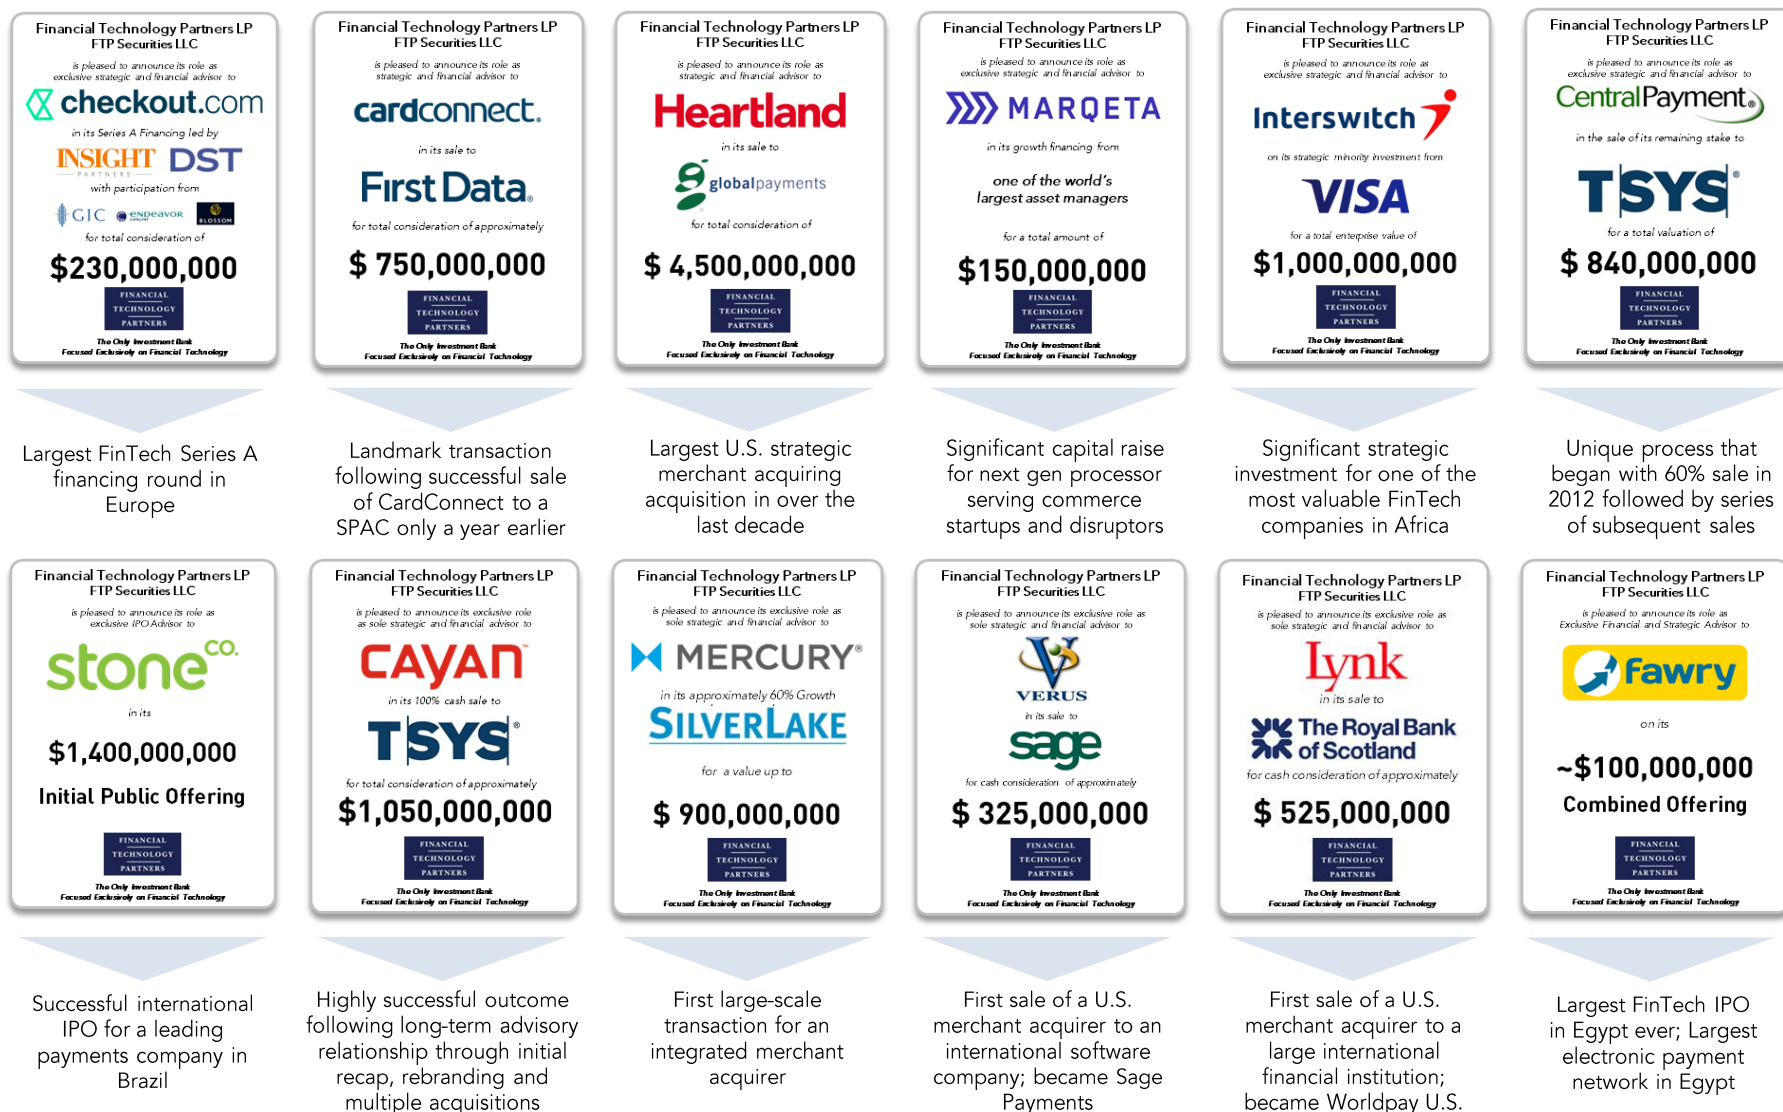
Financial Technology Partners LP
FTP Securities LLC
is pleased to announce its role as exclusive strategic and financial advisor to
checkout.com
in its Series A Financing led by
INSIGHT PARTNERS DST
with participation from
GIC ENDEAVOR BLOSSOM
for total consideration of
$230,000,000
FINANCIAL TECHNOLOGY PARTNERS
The Only Investment Bank Focused Exclusively on Financial Technology

Largest FinTech Series A financing round in Europe

Financial Technology Partners LP
FTP Securities LLC
is pleased to announce its role as strategic and financial advisor to
cardconnect.
in its sale to
First Data.
for total consideration of approximately
$ 750,000,000
FINANCIAL TECHNOLOGY PARTNERS
The Only Investment Bank Focused Exclusively on Financial Technology

Landmark transaction following successful sale of CardConnect to a SPAC only a year earlier

Financial Technology Partners LP
FTP Securities LLC
is pleased to announce its role as strategic and financial advisor to
Heartland
in its sale to
globalpayments
for total consideration of
$ 4,500,000,000
FINANCIAL TECHNOLOGY PARTNERS
The Only Investment Bank Focused Exclusively on Financial Technology

Largest U.S. strategic merchant acquiring acquisition in over the last decade

Financial Technology Partners LP
FTP Securities LLC
is pleased to announce its role as exclusive strategic and financial advisor to
MARQETA
in its growth financing from
one of the world's largest asset managers
for a total amount of
$150,000,000
FINANCIAL TECHNOLOGY PARTNERS
The Only Investment Bank Focused Exclusively on Financial Technology

Significant capital raise for next gen processor serving commerce startups and disruptors

Financial Technology Partners LP
FTP Securities LLC
is pleased to announce its role as exclusive strategic and financial advisor to
Interswitch
on its strategic minority investment from
VISA
for a total enterprise value of
$1,000,000,000
FINANCIAL TECHNOLOGY PARTNERS
The Only Investment Bank Focused Exclusively on Financial Technology

Significant strategic investment for one of the most valuable FinTech companies in Africa

Financial Technology Partners LP
FTP Securities LLC
is pleased to announce its role as exclusive strategic and financial advisor to
CentralPayment
in the sale of its remaining stake to
TSYS
for a total valuation of
$ 840,000,000
FINANCIAL TECHNOLOGY PARTNERS
The Only Investment Bank Focused Exclusively on Financial Technology

Unique process that began with 60% sale in 2012 followed by series of subsequent sales

Financial Technology Partners LP
FTP Securities LLC
is pleased to announce its role as exclusive IPO Advisor to
stone co.
in its
$1,400,000,000
Initial Public Offering
FINANCIAL TECHNOLOGY PARTNERS
The Only Investment Bank Focused Exclusively on Financial Technology

Successful international IPO for a leading payments company in Brazil

Financial Technology Partners LP
FTP Securities LLC
is pleased to announce its exclusive role as sole strategic and financial advisor to
CAYAN
in its 100% cash sale to
TSYS
for total consideration of approximately
$1,050,000,000
FINANCIAL TECHNOLOGY PARTNERS
The Only Investment Bank Focused Exclusively on Financial Technology

Highly successful outcome following long-term advisory relationship through initial recap, rebranding and multiple acquisitions

Financial Technology Partners LP
FTP Securities LLC
is pleased to announce its exclusive role as sole strategic and financial advisor to
MERCURY
in its approximately 60% Growth
SILVERLAKE
for a value up to
$ 900,000,000
FINANCIAL TECHNOLOGY PARTNERS
The Only Investment Bank Focused Exclusively on Financial Technology

First large-scale transaction for an integrated merchant acquirer

Financial Technology Partners LP
FTP Securities LLC
is pleased to announce its exclusive role as sole strategic and financial advisor to
VERUS
in its sale to
sage
for cash consideration of approximately
$ 325,000,000
FINANCIAL TECHNOLOGY PARTNERS
The Only Investment Bank Focused Exclusively on Financial Technology

First sale of a U.S. merchant acquirer to an international software company; became Sage Payments

Financial Technology Partners LP
FTP Securities LLC
is pleased to announce its exclusive role as sole strategic and financial advisor to
Lynk
in its sale to
The Royal Bank of Scotland
for cash consideration of approximately
$ 525,000,000
FINANCIAL TECHNOLOGY PARTNERS
The Only Investment Bank Focused Exclusively on Financial Technology

First sale of a U.S. merchant acquirer to a large international financial institution; became Worldpay U.S.

Financial Technology Partners LP
FTP Securities LLC
is pleased to announce its role as Exclusive Financial and Strategic Advisor to
fawry
on its
~$100,000,000
Combined Offering
FINANCIAL TECHNOLOGY PARTNERS
The Only Investment Bank Focused Exclusively on Financial Technology

Largest FinTech IPO in Egypt ever; Largest electronic payment network in Egypt